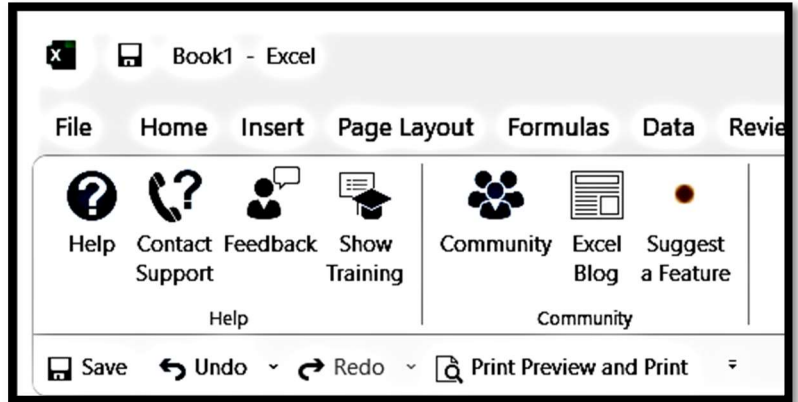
Book1 - Excel

File Home Insert Page Layout Formulas Data Revie

Help Contact Support Feedback Show Training

Help

Community Excel Blog Suggest a Feature

Community

Save Undo Redo Print Preview and Print